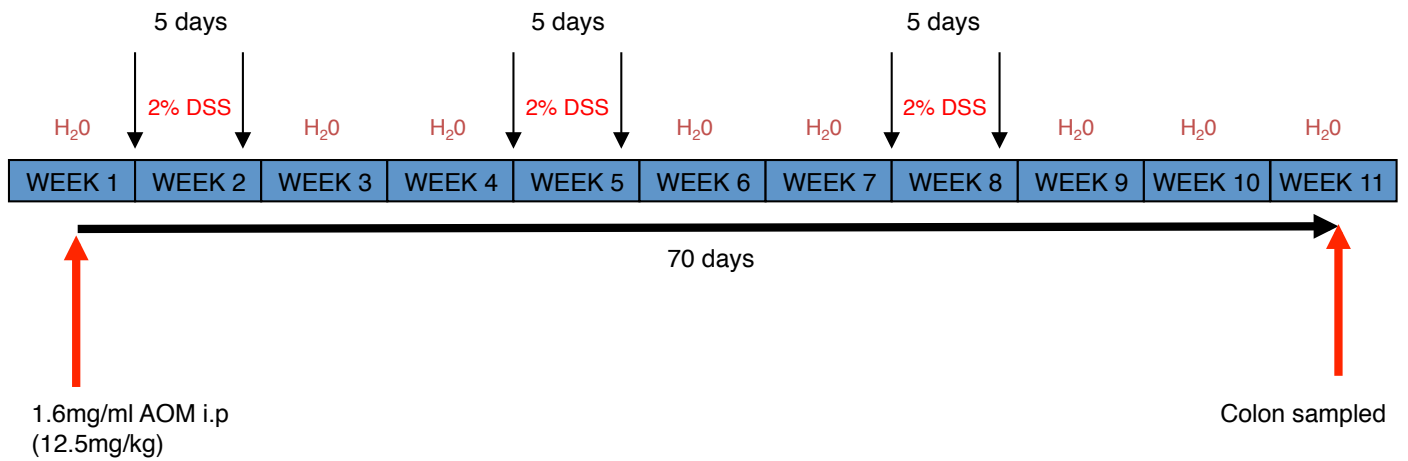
5 days

5 days

5 days

$H_20$

2% DSS

$H_20$

$H_20$

2% DSS

$H_20$

$H_20$

2% DSS

$H_20$

$H_20$

$H_20$

| WEEK 1 | WEEK 2 | WEEK 3 | WEEK 4 | WEEK 5 | WEEK 6 | WEEK 7 | WEEK 8 | WEEK 9 | WEEK 10 | WEEK 11 |
|---|---|---|---|---|---|---|---|---|---|---|

70 days

1.6mg/ml AOM i.p
(12.5mg/kg)

Colon sampled